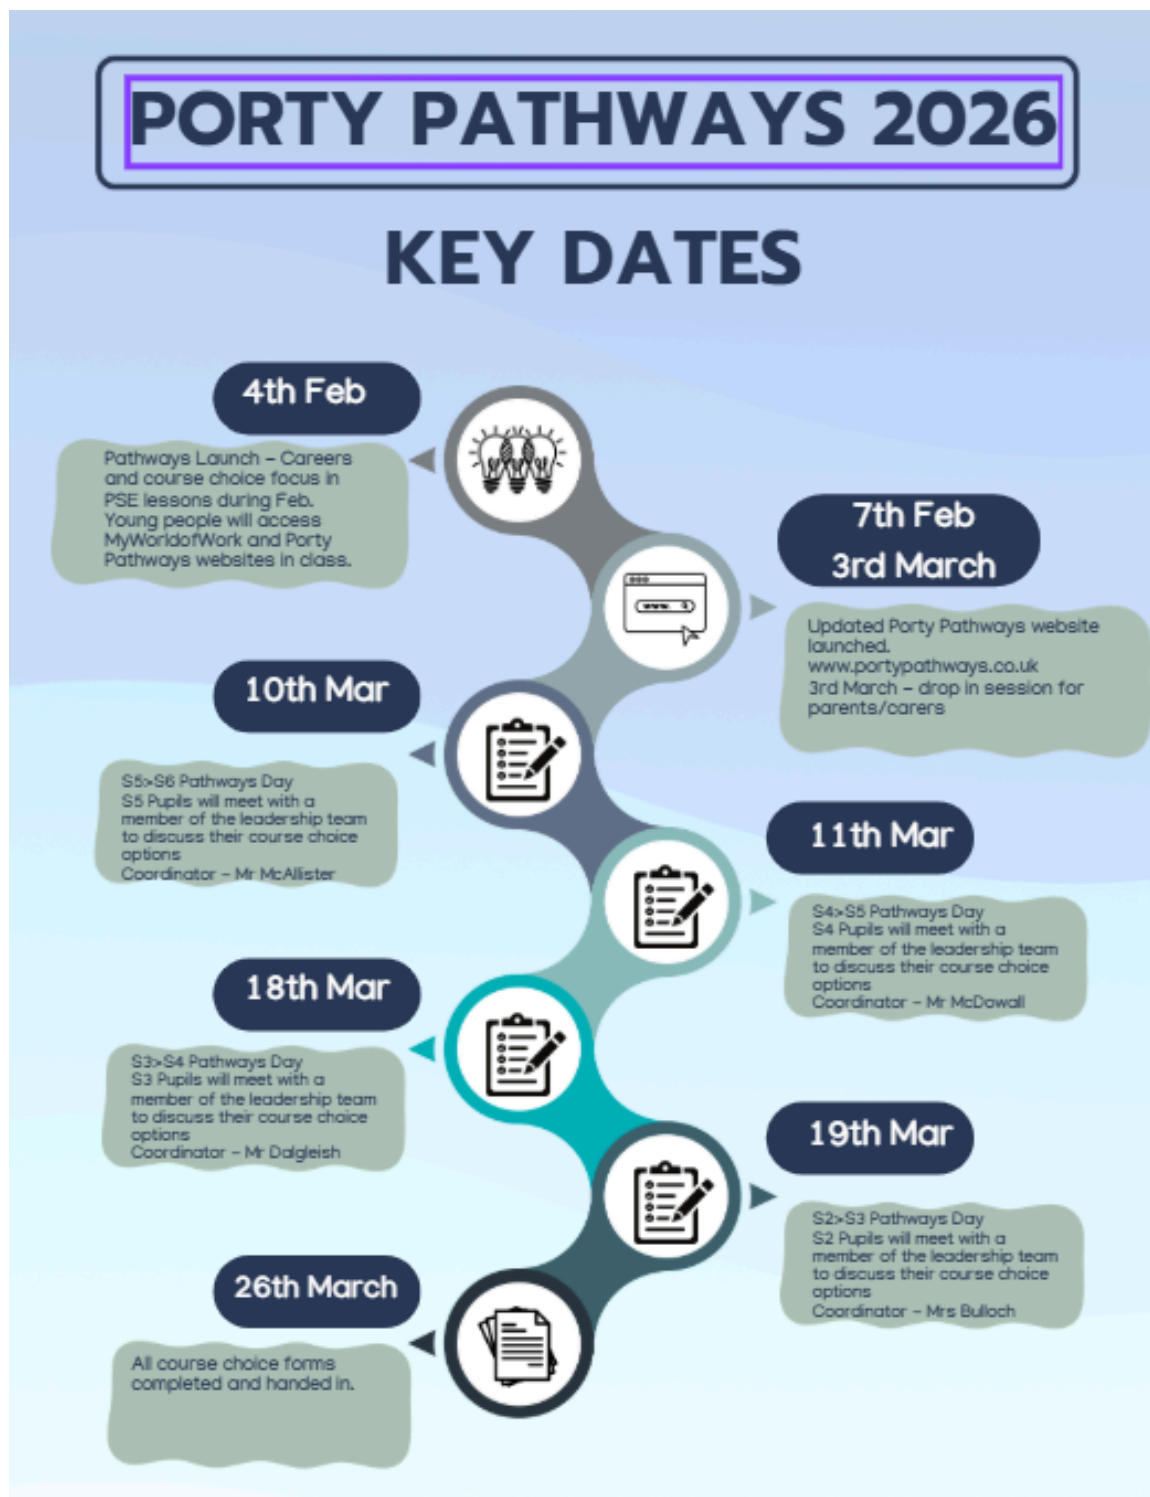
PORTY PATHWAYS 2026

KEY DATES

4th Feb

Pathways Launch – Careers and course choice focus in PSE lessons during Feb. Young people will access MyWorldofWork and Porty Pathways websites in class.

7th Feb
3rd March

www

Updated Porty Pathways website launched.
www.portypathways.co.uk
3rd March – drop in session for parents/carers

10th Mar

S5>S6 Pathways Day
S5 Pupils will meet with a member of the leadership team to discuss their course choice options
Coordinator – Mr McAllister

11th Mar

S4>S5 Pathways Day
S4 Pupils will meet with a member of the leadership team to discuss their course choice options
Coordinator – Mr McDowall

18th Mar

S3>S4 Pathways Day
S3 Pupils will meet with a member of the leadership team to discuss their course choice options
Coordinator – Mr Dalgleish

19th Mar

S2>S3 Pathways Day
S2 Pupils will meet with a member of the leadership team to discuss their course choice options
Coordinator – Mrs Bulloch

26th March

All course choice forms completed and handed in.